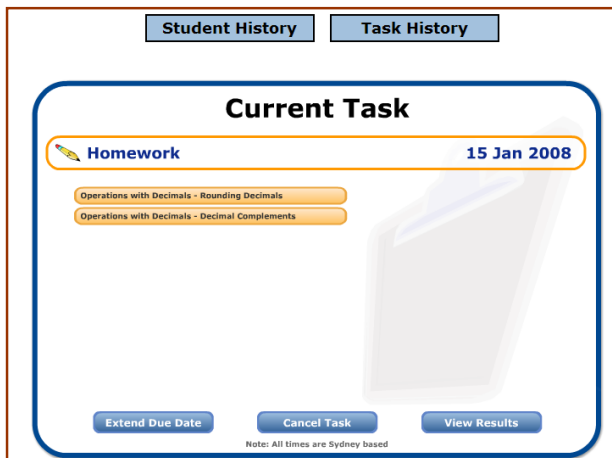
Student History Task History

Current Task

Homework 15 Jan 2008

Operations with Decimals - Rounding Decimals

Operations with Decimals - Decimal Complements

Extend Due Date Cancel Task View Results

Note: All times are Sydney based